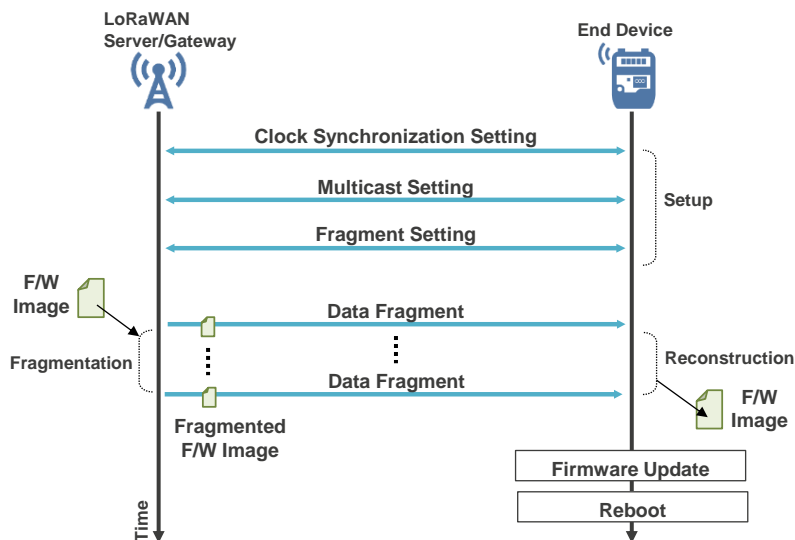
LoRaWAN Server/Gateway

End Device

Clock Synchronization Setting

Multicast Setting

Setup

Fragment Setting

F/W Image

Data Fragment

Fragmentation

Reconstruction

Data Fragment

F/W Image

Fragmented F/W Image

Firmware Update

Reboot

Time